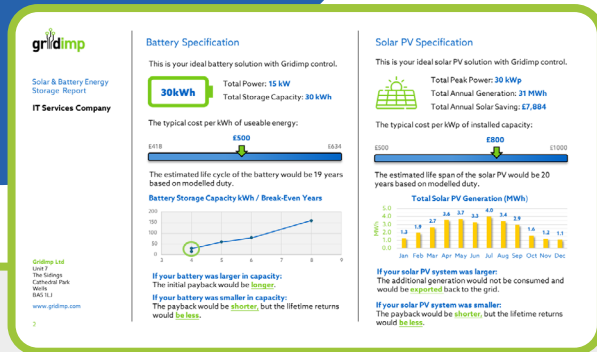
gridimp

Solar & Battery Energy Storage Report

IT Services Company

Gridimp Ltd
Unit 7
The Sidings
Cathedral Park
Wells
BA5 1LJ

www.gridimp.com

2

Battery Specification

This is your ideal battery solution with Gridimp control.

30kWh

Total Power: 15 kW
Total Storage Capacity: 30 kWh

The typical cost per kWh of useable energy:

£500
£418 £634

The estimated life cycle of the battery would be 19 years based on modelled duty.

Battery Storage Capacity kWh / Break-Even Years

200
150
100
50
0
3 4 5 6 7 8 9

If your battery was larger in capacity:
The initial payback would be longer.

If your battery was smaller in capacity:
The payback would be shorter, but the lifetime returns would be less.

Solar PV Specification

This is your ideal solar PV solution with Gridimp control.

Total Peak Power: 30 kWp
Total Annual Generation: 31 MWh
Total Annual Solar Saving: £7,884

The typical cost per kWp of installed capacity:

£800
£500 £1000

The estimated life span of the solar PV would be 20 years based on modelled duty.

Total Solar PV Generation (MWh)

MWh
5.0
4.0
3.0
2.0
1.0
0.0

1.2 1.8 2.7 3.6 3.7 3.5 4.0 3.4 2.9 1.6 1.2 1.1

Jan Feb Mar Apr May Jun Jul Aug Sep Oct Nov Dec

If your solar PV system was larger:
The additional generation would not be consumed and would be exported back to the grid.

If your solar PV system was smaller:
The payback would be shorter, but the lifetime returns would be less.